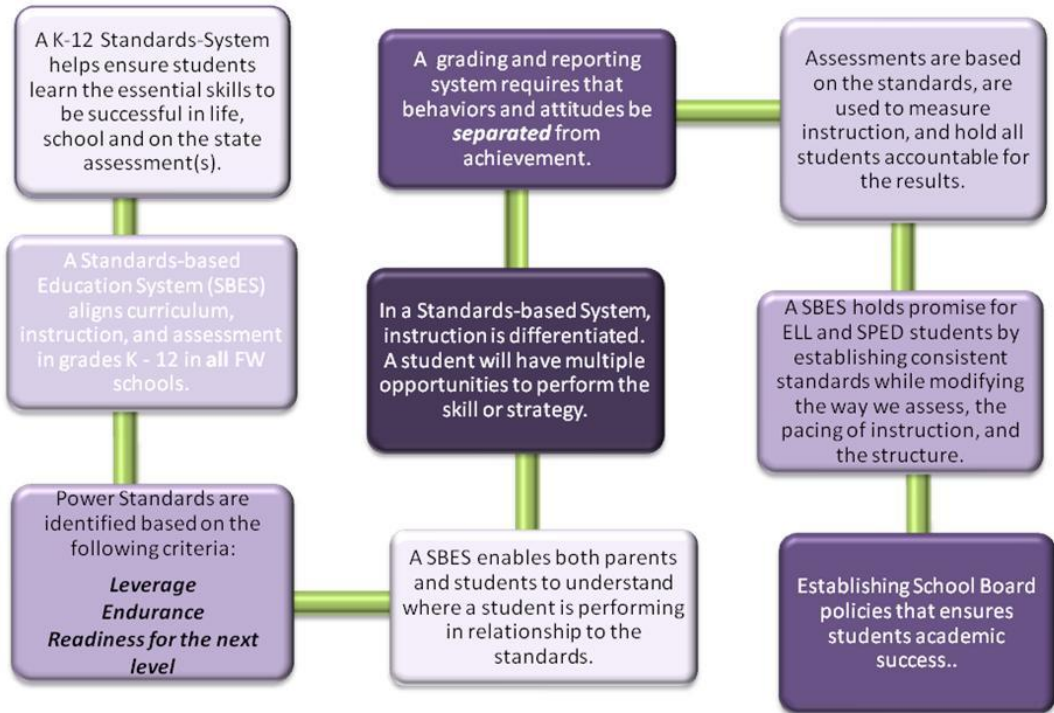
A K-12 Standards-System helps ensure students learn the essential skills to be successful in life, school and on the state assessment(s).

A Standards-based Education System (SBES) aligns curriculum, instruction, and assessment in grades K - 12 in all FW schools.

Power Standards are identified based on the following criteria:

*Leverage*
*Endurance*
*Readiness for the next level*

A grading and reporting system requires that behaviors and attitudes be ***separated*** from achievement.

In a Standards-based System, instruction is differentiated. A student will have multiple opportunities to perform the skill or strategy.

A SBES enables both parents and students to understand where a student is performing in relationship to the standards.

Assessments are based on the standards, are used to measure instruction, and hold all students accountable for the results.

A SBES holds promise for ELL and SPED students by establishing consistent standards while modifying the way we assess, the pacing of instruction, and the structure.

Establishing School Board policies that ensures students academic success..